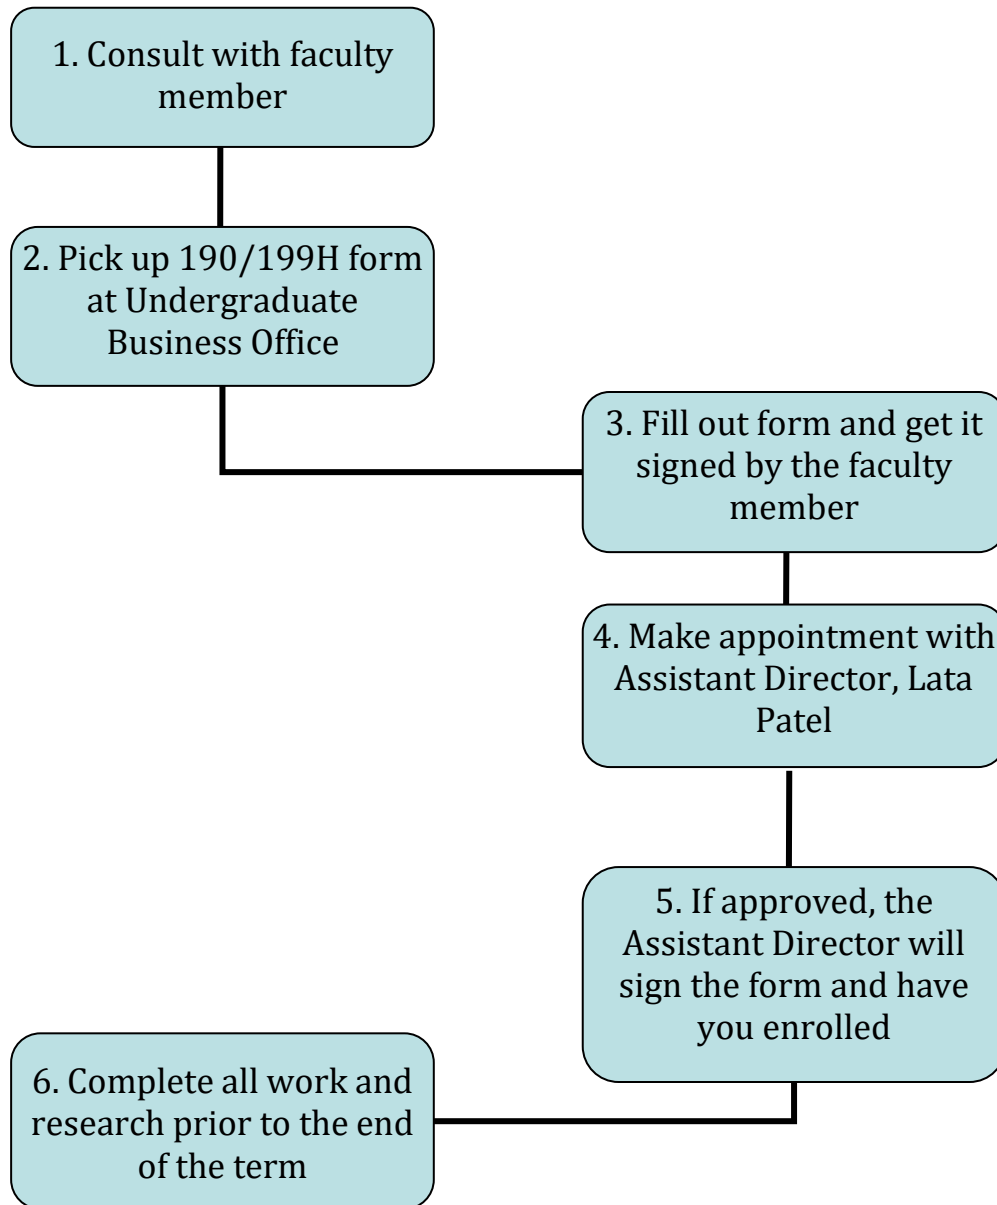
1. Consult with faculty member

2. Pick up 190/199H form at Undergraduate Business Office

3. Fill out form and get it signed by the faculty member

4. Make appointment with Assistant Director, Lata Patel

5. If approved, the Assistant Director will sign the form and have you enrolled

6. Complete all work and research prior to the end of the term